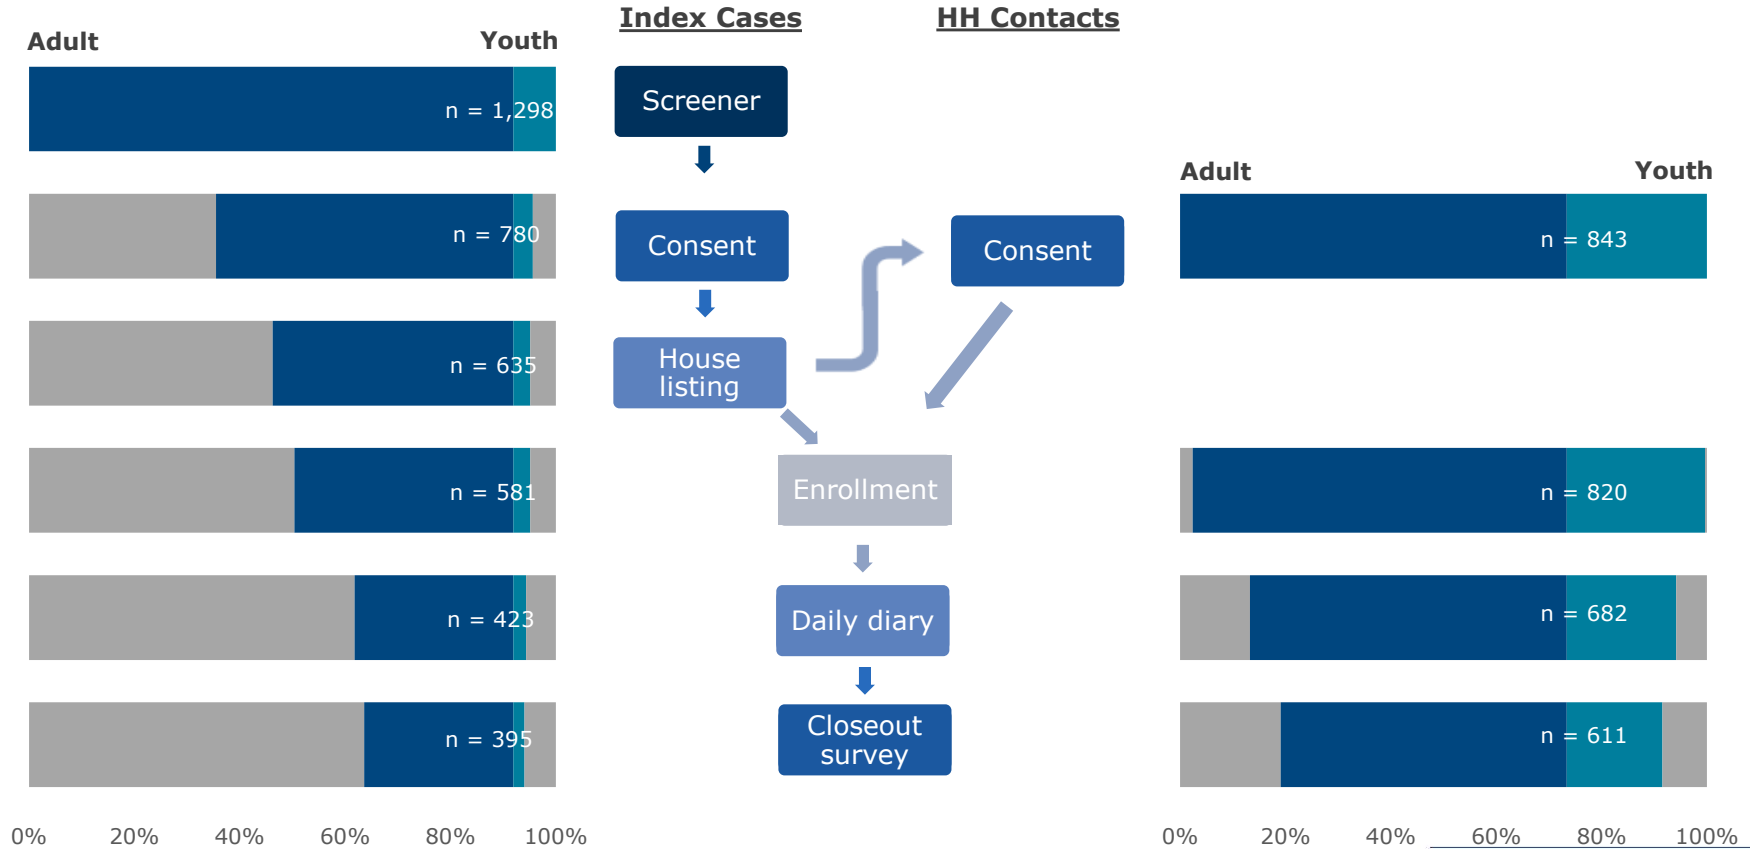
Adult

Youth

n = 1,298

n = 780

n = 635

n = 581

n = 423

n = 395

0% 20% 40% 60% 80% 100%

Index Cases

HH Contacts

Screener

Consent

House listing

Consent

Enrollment

Daily diary

Closeout survey

Adult

Youth

n = 843

n = 820

n = 682

n = 611

0% 20% 40% 60% 80% 100%